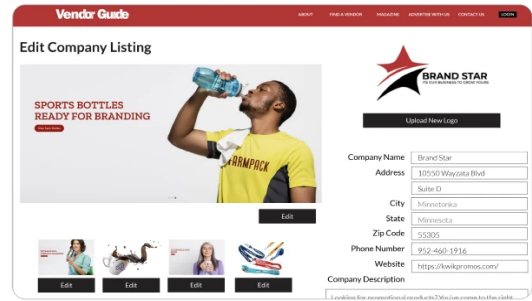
Vendor Guide

ABOUT FIND A VENDOR MAGAZINE ADVERTISE WITH US CONTACT US LOGIN

Edit Company Listing

SPORTS BOTTLES READY FOR BRANDING

Shop Now

ARMPACK

BRAND STAR

IT'S OUR BUSINESS TO GROW YOURS

Upload New Logo

Edit

Edit Edit Edit Edit

Company Name Brand Star

Address 10550 Wayzata Blvd

Suite D

City Minnetonka

State Minnesota

Zip Code 55305

Phone Number 952-460-1916

Website https://kwikpromos.com/

Company Description

Looking for promotional products? You've come to the right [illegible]